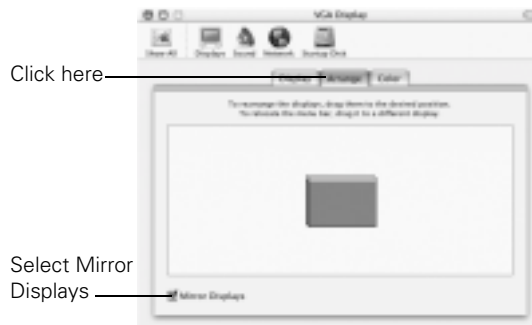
VGA Display

Show All Displays Sound Network Startup Disk

Click here

Display Arrange Color

To rearrange the displays, drag them to the desired position. To relocate the menu bar, drag it to a different display.

Select Mirror Displays

Mirror Displays